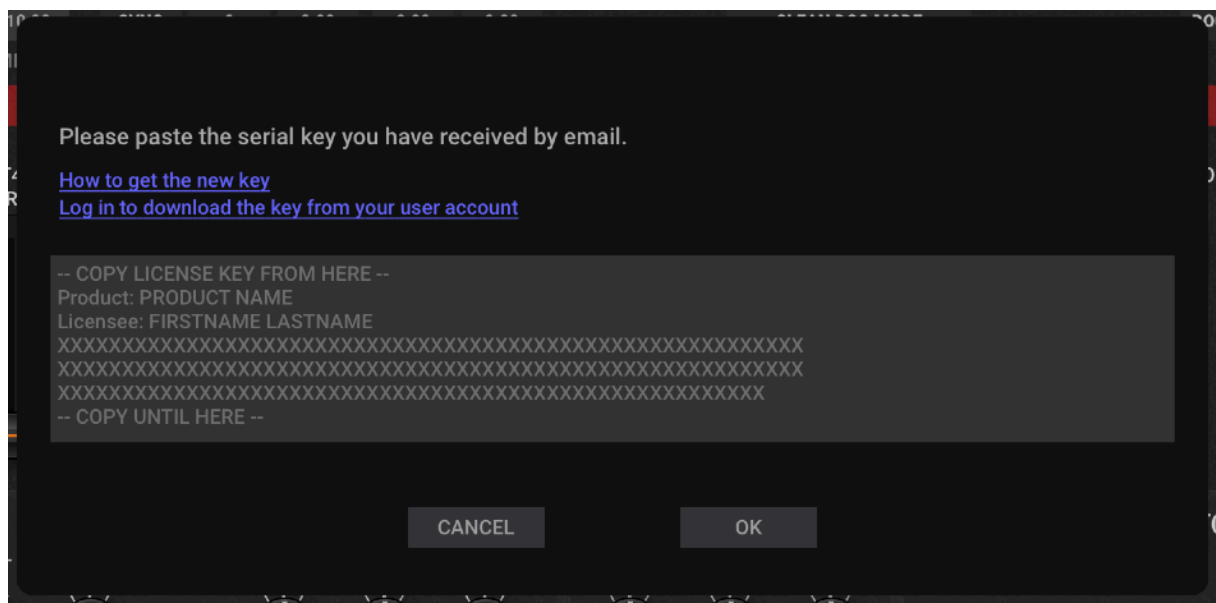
Please paste the serial key you have received by email.

How to get the new key
Log in to download the key from your user account

-- COPY LICENSE KEY FROM HERE --
Product: PRODUCT NAME
Licensee: FIRSTNAME LASTNAME
XXXXXXXXXXXXXXXXXXXXXXXXXXXXXXXXXXXXXXXXXXXXXXXXXXXXXXXXXX
XXXXXXXXXXXXXXXXXXXXXXXXXXXXXXXXXXXXXXXXXXXXXXXXXXXXXXXXXX
XXXXXXXXXXXXXXXXXXXXXXXXXXXXXXXXXXXXXXXXXXXXXXXXXXXXXX
-- COPY UNTIL HERE --

CANCEL OK